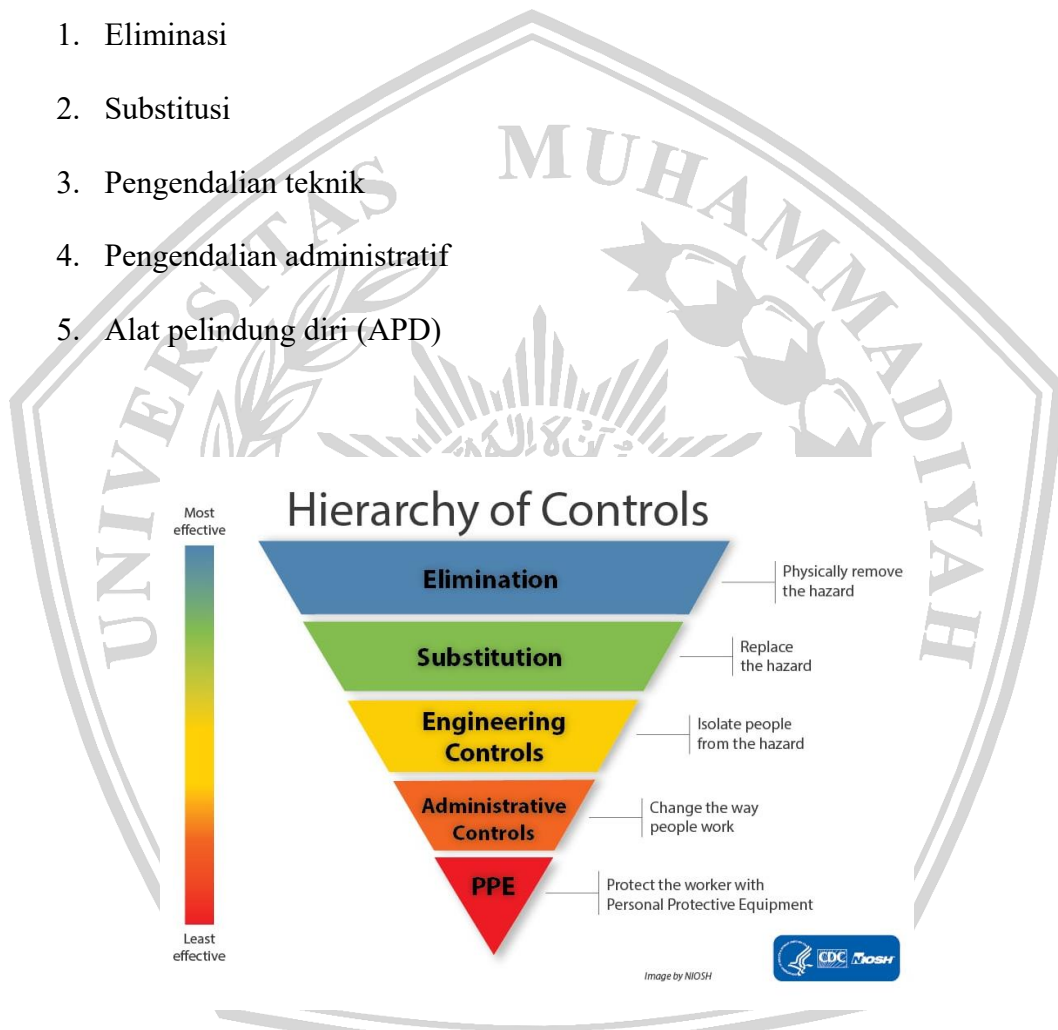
1. Eliminasi
2. Substitusi
3. Pengendalian teknik
4. Pengendalian administratif
5. Alat pelindung diri (APD)

Hierarchy of Controls

Most effective

Least effective

Elimination — Physically remove the hazard

Substitution — Replace the hazard

Engineering Controls — Isolate people from the hazard

Administrative Controls — Change the way people work

PPE — Protect the worker with Personal Protective Equipment

Image by NIOSH

CDC NIOSH

UNIVERSITAS MUHAMMADIYAH